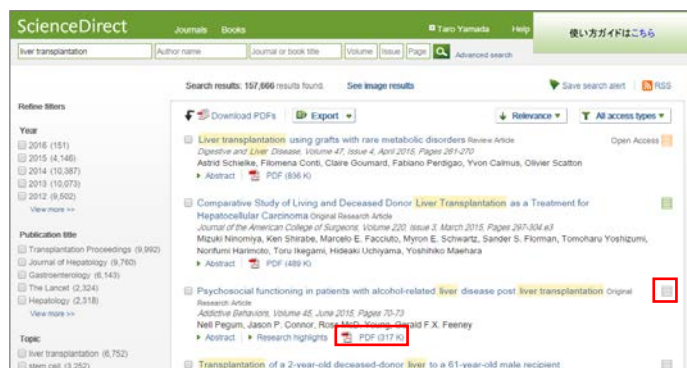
ScienceDirect Journals Books Taro Yamada Help

使い方ガイドはこちら

liver transplantation | Author name | Journal or book title | Volume | Issue | Page | Advanced search

Search results: 157,666 results found. See image results

Save search alert | RSS

Refine filters

Year
2016 (151)
2015 (4,146)
2014 (10,387)
2013 (10,073)
2012 (9,502)
View more >>

Publication title
Transplantation Proceedings (9,992)
Journal of Hepatology (9,760)
Gastroenterology (6,143)
The Lancet (2,324)
Hepatology (2,318)
View more >>

Topic
liver transplantation (6,752)
stem cell (3,252)

Download PDFs | Export | Relevance | All access types

Liver transplantation using grafts with rare metabolic disorders Review Article
Digestive and Liver Disease, Volume 47, Issue 4, April 2015, Pages 261-270
Astrid Schielke, Filomena Conti, Claire Goumard, Fabiano Perdigao, Yvon Calmus, Olivier Scatton
Abstract | PDF (836 K)
Open Access

Comparative Study of Living and Deceased Donor Liver Transplantation as a Treatment for Hepatocellular Carcinoma Original Research Article
Journal of the American College of Surgeons, Volume 220, Issue 3, March 2015, Pages 297-304.e3
Mizuki Ninomiya, Ken Shirabe, Marcelo E. Facciuto, Myron E. Schwartz, Sander S. Florman, Tomoharu Yoshizumi, Norifumi Harimoto, Toru Ikegami, Hideaki Uchiyama, Yoshihiko Maehara
Abstract | PDF (489 K)

Psychosocial functioning in patients with alcohol-related liver disease post liver transplantation Original Research Article
Addictive Behaviors, Volume 45, June 2015, Pages 70-73
Nell Pegum, Jason P. Connor, Ross McD. Young, Gerald F.X. Feeney
Abstract | Research highlights | PDF (317 K)

Transplantation of a 2-year-old deceased-donor liver to a 61-year-old male recipient